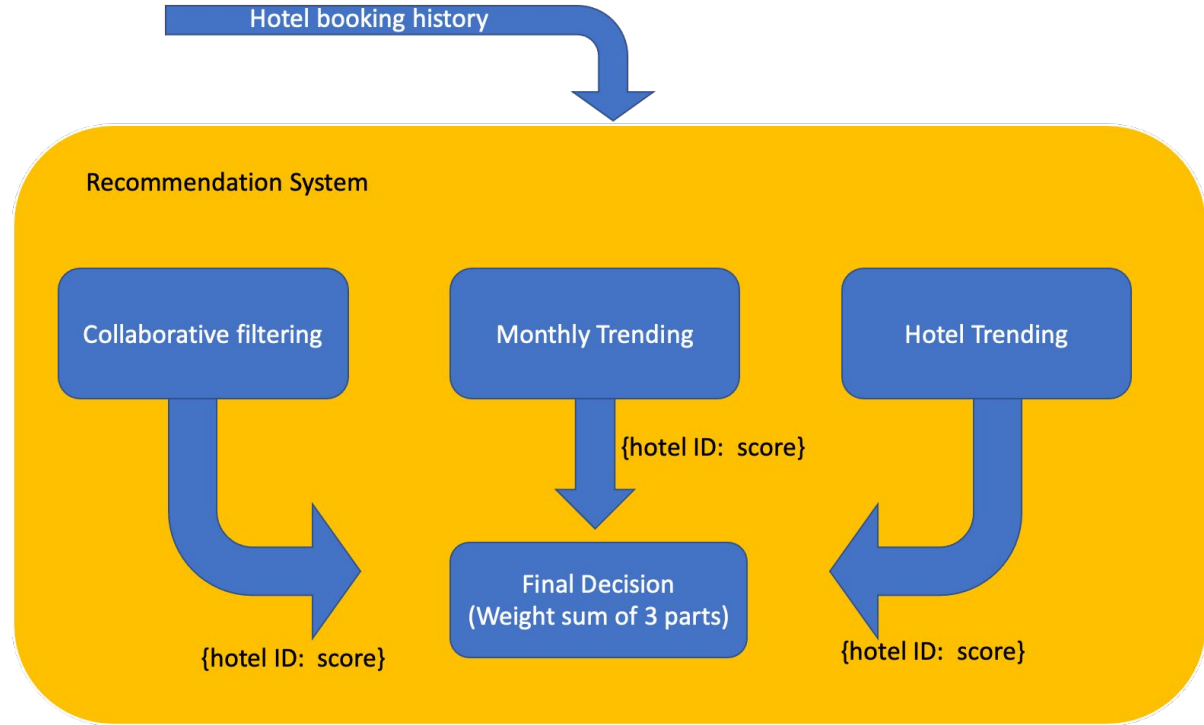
Hotel booking history

Recommendation System

Collaborative filtering

Monthly Trending

Hotel Trending

{hotel ID: score}

Final Decision
(Weight sum of 3 parts)

{hotel ID: score}

{hotel ID: score}